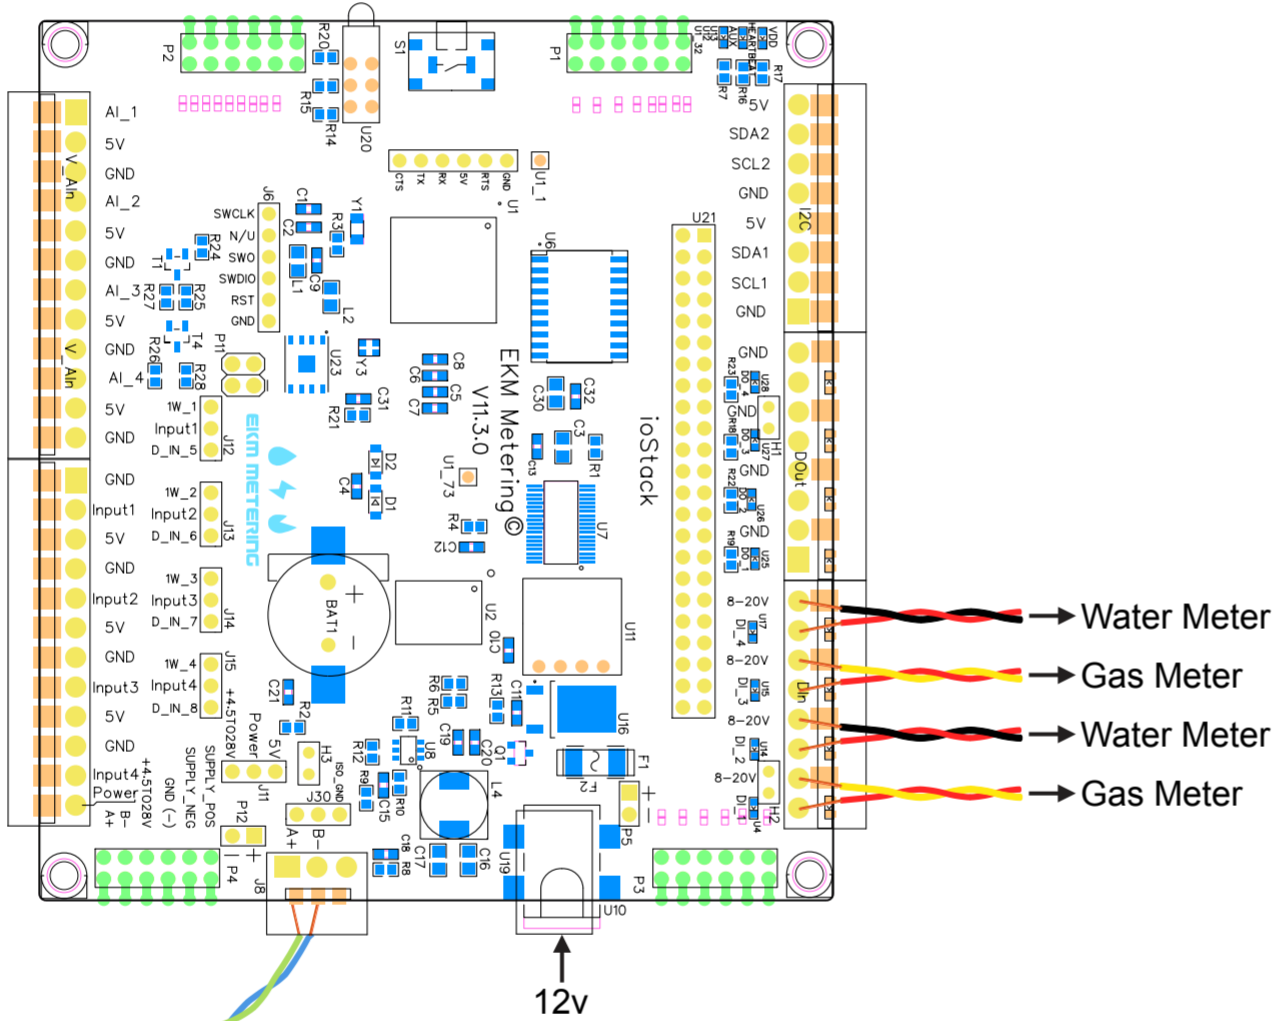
P2
R20
S1
P1
VDD
HEARTBEAT
AUX
R17
R7
R16
R15
R14
U20
5V
SDA2
SCL2
GND
5V
SDA1
SCL1
GND
I2C
AI_1
5V
GND
V_AIn
AI_2
5V
GND
AI_3
5V
GND
V_AIn
AI_4
5V
GND
CTS TX RX 5V RTS GND
U1
U1_1
J6
SWCLK
N/U
SWO
SWDIO
RST
GND
C1
C2
R3
Y1
R24
T1
R27
R25
L1
C9
L2
U6
U21
R26
T4
R28
P11
U23
Y3
C8
C6
C5
C7
R21
C31
EKM Metering©
V11.3.0
ioStack
C30
C32
C3
C13
R1
GND
U28
GND
H1
U27
GND
DOut
U26
GND
U25
1W_1
Input1
D_IN_5
J12
EKM METERING
D2
D1
C4
U1_73
R4
C12
U7
GND
Input1
5V
GND
Input2
5V
GND
Input3
5V
GND
Input4
Power
1W_2
Input2
D_IN_6
J13
1W_3
Input3
D_IN_7
J14
1W_4
Input4
D_IN_8
J15
BAT1
U2
C10
U11
8-20V
DI_4
8-20V
DI_3
DIn
8-20V
DI_2
8-20V
DI_1
H2
Water Meter
Gas Meter
Water Meter
Gas Meter
+4.5TO28V
C21
R2
Power
5V
R6
R5
R13
C11
U16
R11
C19
C20
Q1
R12
U8
H3
ISO_GND
R9
C15
R10
L4
F1
F2
P5
J11
J30
A+
B-
+4.5TO28V
GND (-)
SUPPLY_NEG
SUPPLY_POS
B-
A+
P12
P4
J8
C18
R8
C17
C16
U19
U10
P3
12v